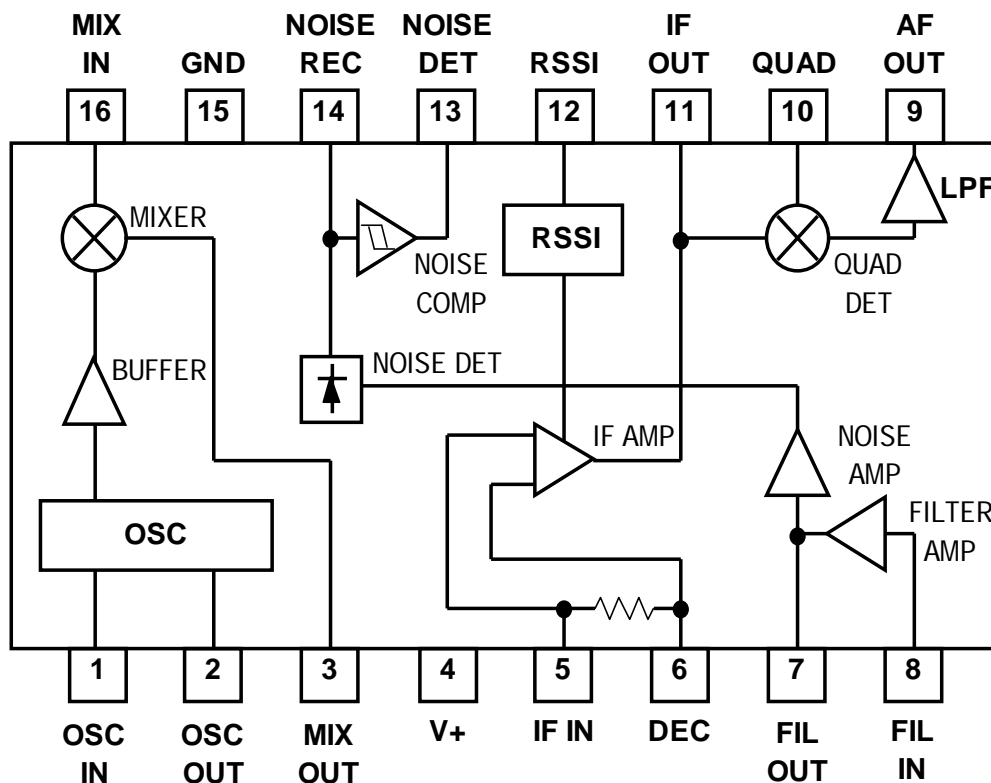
MIX IN
GND
NOISE REC
NOISE DET
RSSI
IF OUT
QUAD
AF OUT

16
15
14
13
12
11
10
9

MIXER
RSSI
LPF
NOISE COMP
QUAD DET
BUFFER
NOISE DET
IF AMP
NOISE AMP
FILTER AMP
OSC

1
2
3
4
5
6
7
8

OSC IN
OSC OUT
MIX OUT
V+
IF IN
DEC
FIL OUT
FIL IN